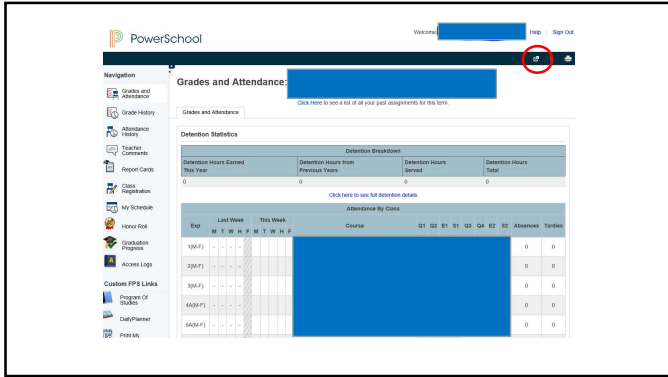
PowerSchool

Welcome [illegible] Help | Sign Out

Navigation

Grades and Attendance
Grade History
Attendance History
Teacher Comments
Report Cards
Class Registration
My Schedule
Honor Roll
Graduation Progress
Access Logs

Custom FPS Links

Program Of Studies
DailyPlanner
Print My

Grades and Attendance:

Click Here to see a list of all your past assignments for this term.

Grades and Attendance

Detention Statistics

Detention Breakdown

| Detention Hours Earned This Year | Detention Hours from Previous Years | Detention Hours Served | Detention Hours Total |
|---|---|---|---|
| 0 | 0 | 0 | 0 |

Click here to see full detention details

Attendance By Class

| Exp | Last Week M | T | W | H | F | This Week M | T | W | H | F | Course | Q1 | Q2 | E1 | S1 | Q3 | Q4 | E2 | S2 | Absences | Tardies |
|---|---|---|---|---|---|---|---|---|---|---|---|---|---|---|---|---|---|---|---|---|---|
| 1(M-F) | - | - | - | - | | | | | | | | | | | | | | | | 0 | 0 |
| 2(M-F) | - | - | - | - | | | | | | | | | | | | | | | | 0 | 0 |
| 3(M-F) | - | - | - | - | | | | | | | | | | | | | | | | 0 | 0 |
| 4A(M-F) | - | - | - | - | | | | | | | | | | | | | | | | 0 | 0 |
| 5A(M-F) | - | - | - | - | | | | | | | | | | | | | | | | 0 | 0 |